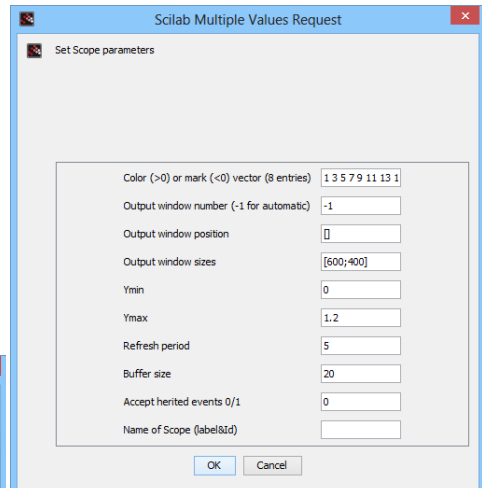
Scilab Multiple Values Request

Set Scope parameters

| | |
|---|---|
| Color (>0) or mark (<0) vector (8 entries) | 1 3 5 7 9 11 13 1 |
| Output window number (-1 for automatic) | -1 |
| Output window position | [] |
| Output window sizes | [600;400] |
| Ymin | 0 |
| Ymax | 1.2 |
| Refresh period | 5 |
| Buffer size | 20 |
| Accept herited events 0/1 | 0 |
| Name of Scope (label&Id) | |

OK Cancel